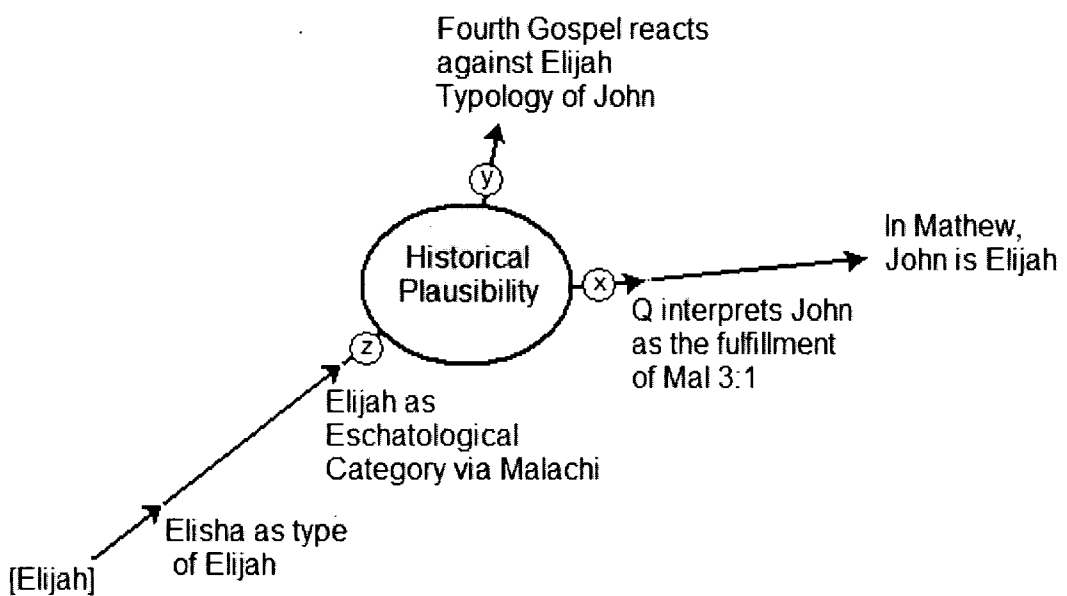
Fourth Gospel reacts against Elijah Typology of John

y

In Mathew, John is Elijah

Historical Plausibility

x

Q interprets John as the fulfillment of Mal 3:1

z

Elijah as Eschatological Category via Malachi

Elisha as type of Elijah

[Elijah]